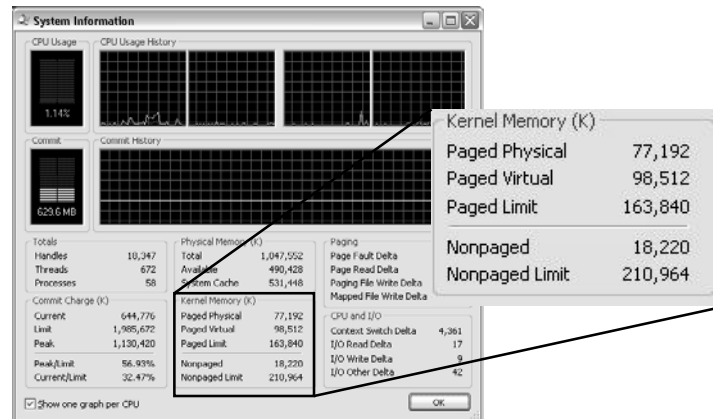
System Information

CPU Usage

CPU Usage History

1.14%

Commit

Commit History

629.6 MB

Totals

| | |
|---|---|
| Handles | 10,347 |
| Threads | 672 |
| Processes | 58 |

Commit Charge (K)

| | |
|---|---|
| Current | 644,776 |
| Limit | 1,985,672 |
| Peak | 1,130,420 |
| Peak/Limit | 56.93% |
| Current/Limit | 32.47% |

Physical Memory (K)

| | |
|---|---|
| Total | 1,047,552 |
| Available | 490,428 |
| System Cache | 531,448 |

Kernel Memory (K)

| | |
|---|---|
| Paged Physical | 77,192 |
| Paged Virtual | 98,512 |
| Paged Limit | 163,840 |
| Nonpaged | 18,220 |
| Nonpaged Limit | 210,964 |

Paging

Page Fault Delta

Page Read Delta

Paging File Write Delta

Mapped File Write Delta

CPU and I/O

| | |
|---|---|
| Context Switch Delta | 4,361 |
| I/O Read Delta | 17 |
| I/O Write Delta | 9 |
| I/O Other Delta | 42 |

Show one graph per CPU

OK

Kernel Memory (K)

| | |
|---|---|
| Paged Physical | 77,192 |
| Paged Virtual | 98,512 |
| Paged Limit | 163,840 |
| Nonpaged | 18,220 |
| Nonpaged Limit | 210,964 |